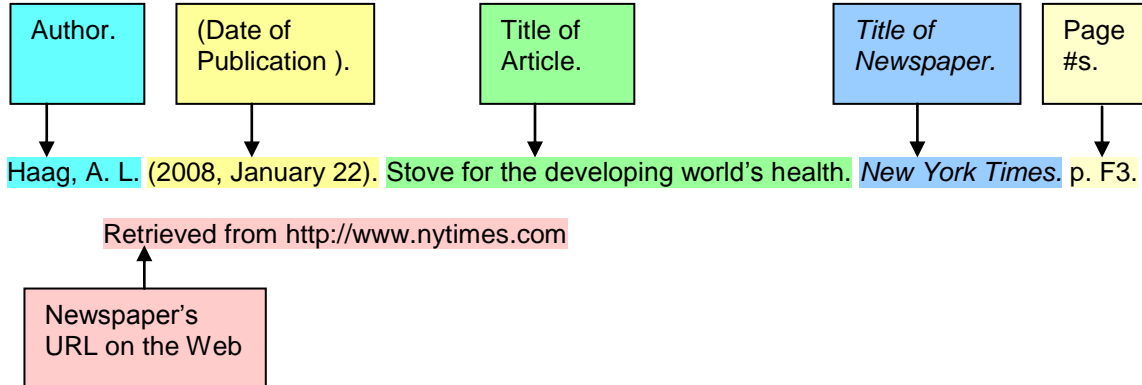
Author.

(Date of Publication ).

Title of Article.

*Title of Newspaper.*

Page #s.

Haag, A. L. (2008, January 22). Stove for the developing world's health. *New York Times.* p. F3.

Retrieved from http://www.nytimes.com

Newspaper's URL on the Web